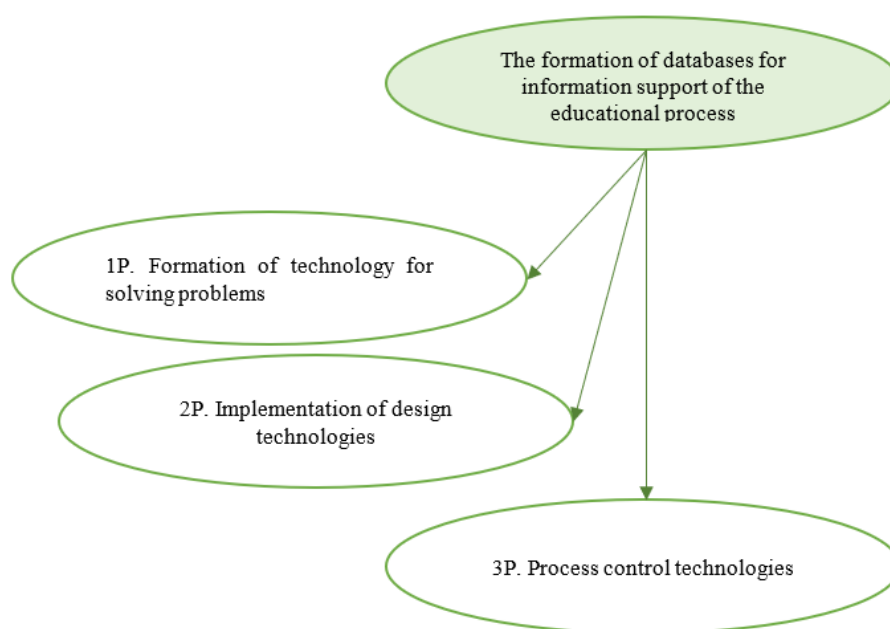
The formation of databases for information support of the educational process

1P. Formation of technology for solving problems

2P. Implementation of design technologies

3P. Process control technologies